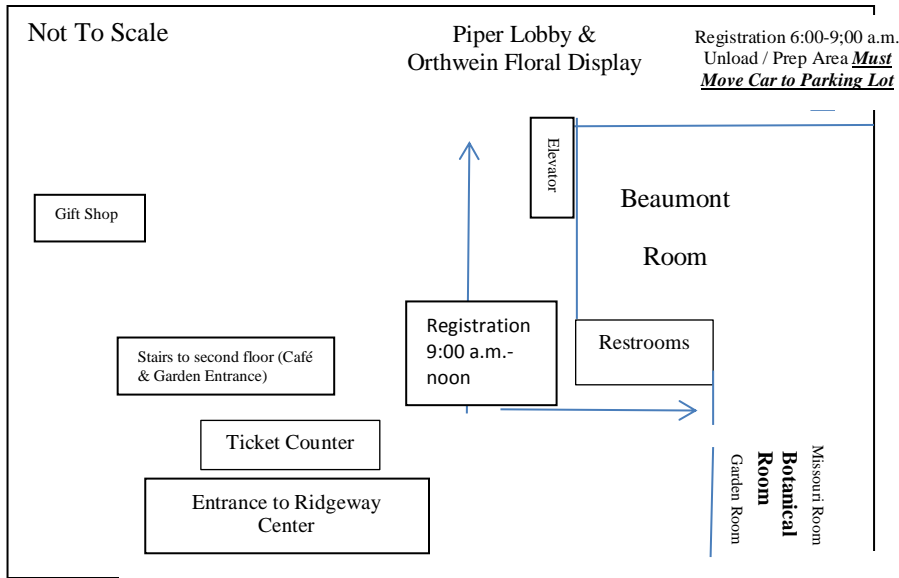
Not To Scale

Piper Lobby & Orthwein Floral Display

Registration 6:00-9;00 a.m. Unload / Prep Area ***Must Move Car to Parking Lot***

Elevator

Beaumont

Room

Gift Shop

Registration 9:00 a.m.-noon

Restrooms

Stairs to second floor (Café & Garden Entrance)

Ticket Counter

Entrance to Ridgeway Center

Garden Room

**Botanical Room**

Missouri Room